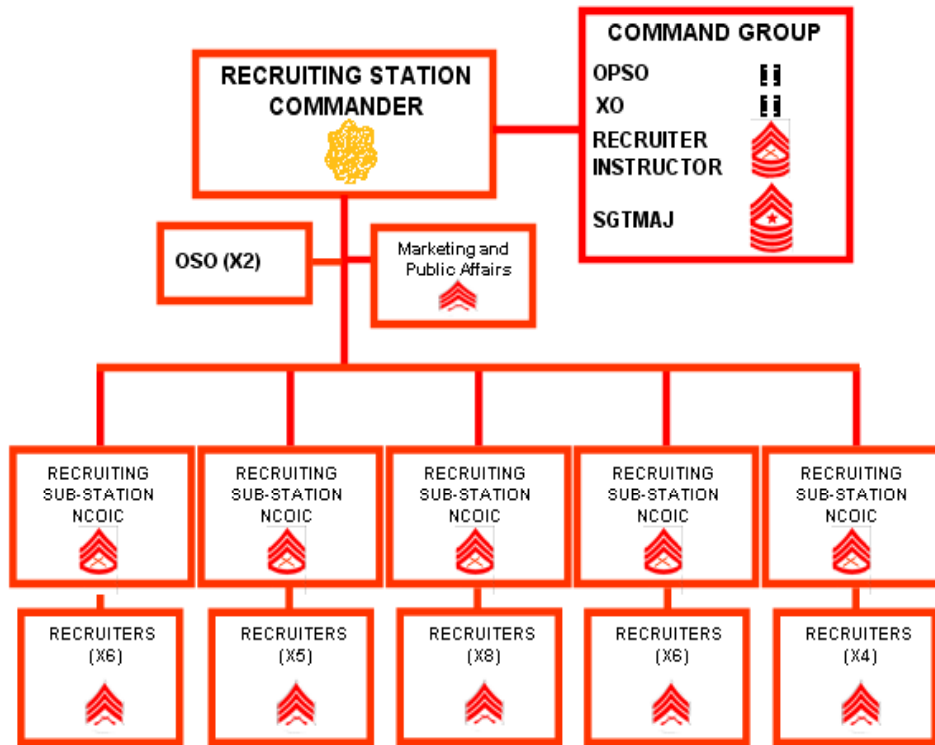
RECRUITING STATION COMMANDER

COMMAND GROUP
OPSO
XO
RECRUITER INSTRUCTOR
SGTMAJ

OSO (X2)

Marketing and Public Affairs

RECRUITING SUB-STATION NCOIC

RECRUITING SUB-STATION NCOIC

RECRUITING SUB-STATION NCOIC

RECRUITING SUB-STATION NCOIC

RECRUITING SUB-STATION NCOIC

RECRUITERS (X6)

RECRUITERS (X5)

RECRUITERS (X8)

RECRUITERS (X6)

RECRUITERS (X4)